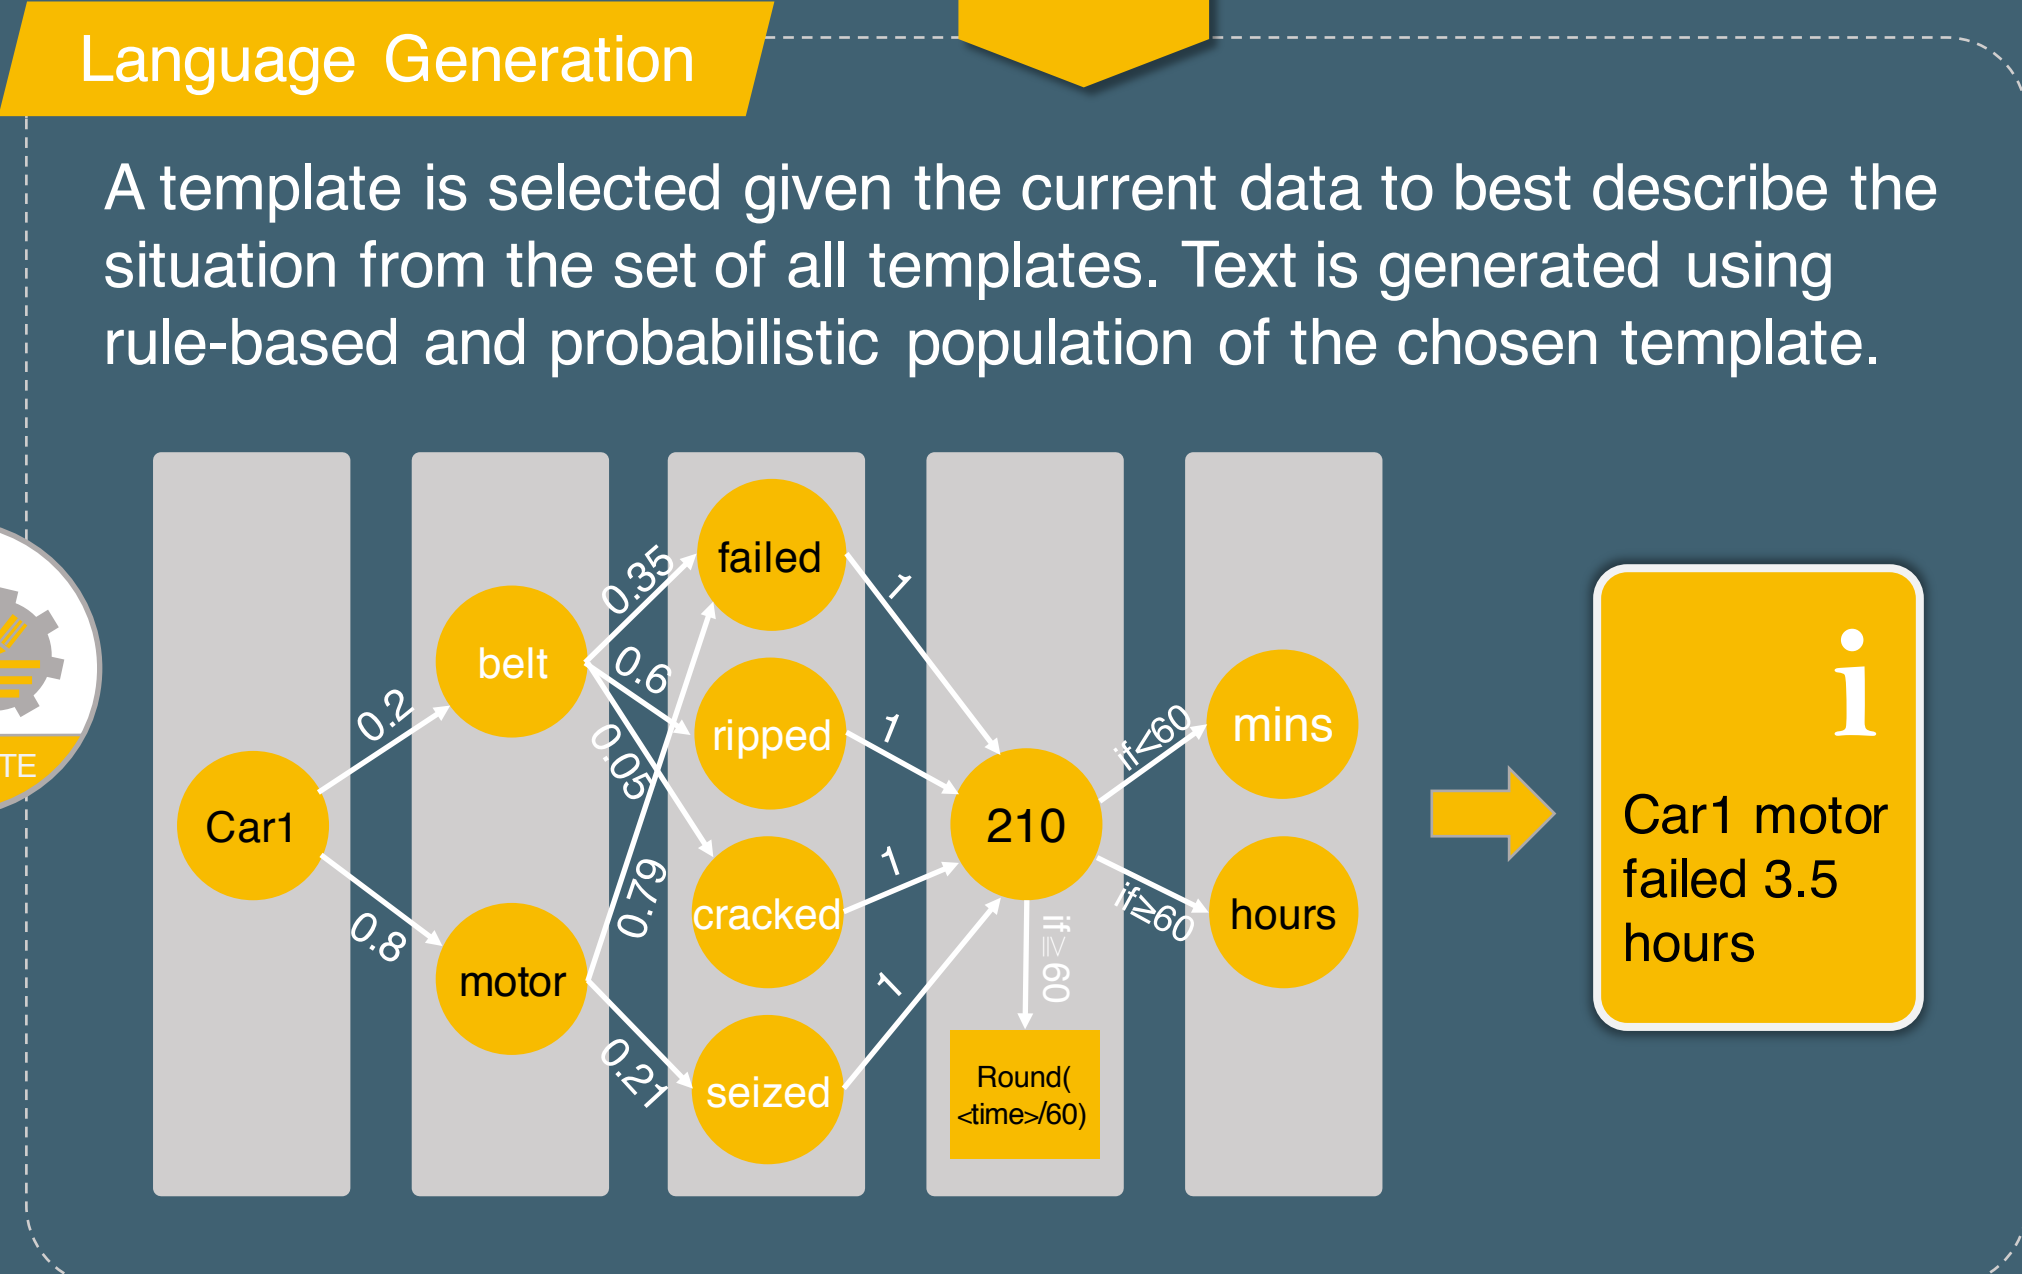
Language Generation

A template is selected given the current data to best describe the situation from the set of all templates. Text is generated using rule-based and probabilistic population of the chosen template.

TE

Car1
0.2
0.8
belt
motor
0.35
0.6
0.05
0.79
0.21
failed
ripped
cracked
seized
1
1
1
1
210
if<60
if≥60
if≥60
mins
hours
Round(<time>/60)

i

Car1 motor failed 3.5 hours